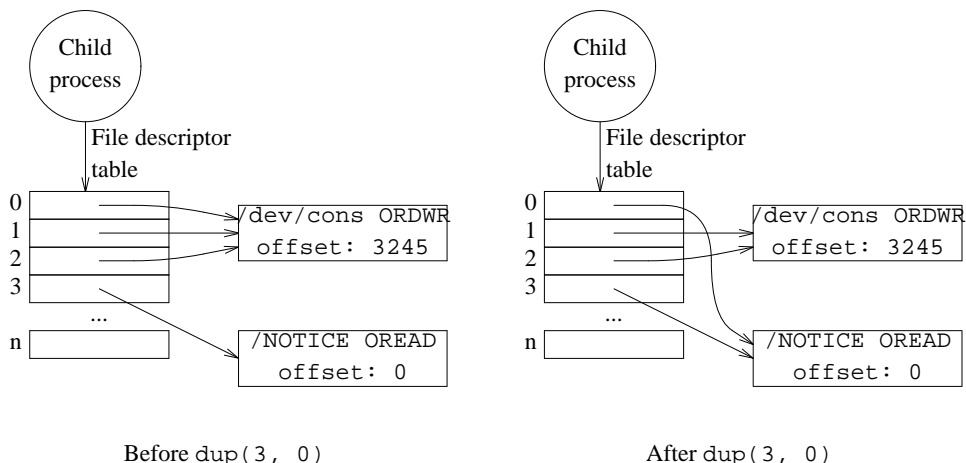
Child process

File descriptor table

0
1
2
3
...
n

/dev/cons ORDWR
offset: 3245

/NOTICE OREAD
offset: 0

Before dup(3, 0)

Child process

File descriptor table

0
1
2
3
...
n

/dev/cons ORDWR
offset: 3245

/NOTICE OREAD
offset: 0

After dup(3, 0)